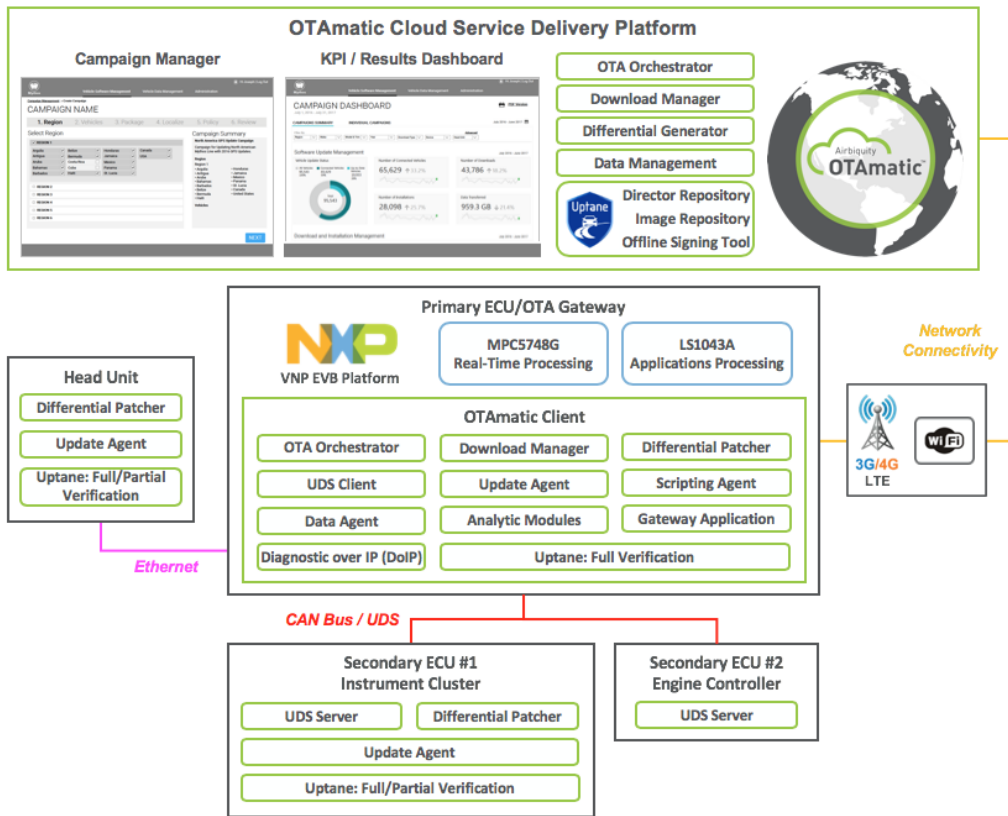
OTAmatic Cloud Service Delivery Platform

Campaign Manager

CAMPAIGN NAME

1. Region

Select Region

Campaign Summary

NEXT

KPI / Results Dashboard

CAMPAIGN DASHBOARD

Software Update Management

65,629

43,786

28,098

959.3 GB

Download and Installation Management

OTA Orchestrator

Download Manager

Differential Generator

Data Management

Uptane

Director Repository

Image Repository

Offline Signing Tool

Airbiquity

OTAmatic

Primary ECU/OTA Gateway

NXP

VNP EVB Platform

MPC5748G
Real-Time Processing

LS1043A
Applications Processing

Network Connectivity

Head Unit

Differential Patcher

Update Agent

Uptane: Full/Partial Verification

OTAmatic Client

OTA Orchestrator

Download Manager

Differential Patcher

UDS Client

Update Agent

Scripting Agent

Data Agent

Analytic Modules

Gateway Application

Diagnostic over IP (DoIP)

Uptane: Full Verification

3G/4G
LTE

WiFi

Ethernet

CAN Bus / UDS

Secondary ECU #1
Instrument Cluster

UDS Server

Differential Patcher

Update Agent

Uptane: Full/Partial Verification

Secondary ECU #2
Engine Controller

UDS Server